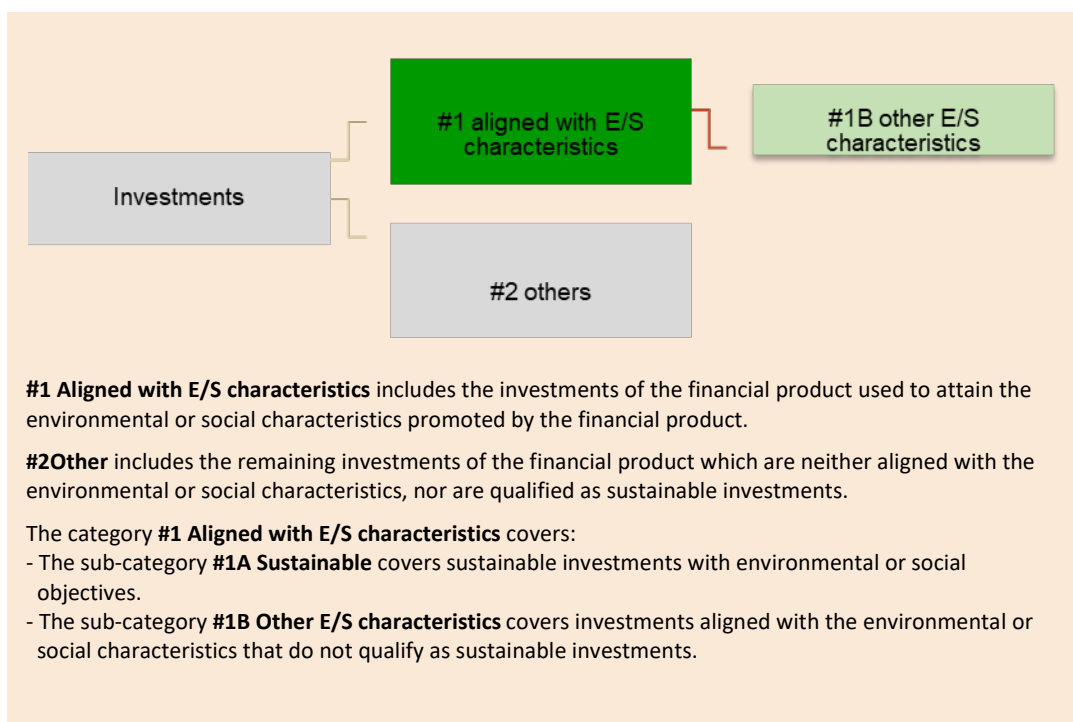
Investments

#1 aligned with E/S characteristics

#1B other E/S characteristics

#2 others

**#1 Aligned with E/S characteristics** includes the investments of the financial product used to attain the environmental or social characteristics promoted by the financial product.

**#2Other** includes the remaining investments of the financial product which are neither aligned with the environmental or social characteristics, nor are qualified as sustainable investments.

The category **#1 Aligned with E/S characteristics** covers:
- The sub-category **#1A Sustainable** covers sustainable investments with environmental or social objectives.
- The sub-category **#1B Other E/S characteristics** covers investments aligned with the environmental or social characteristics that do not qualify as sustainable investments.